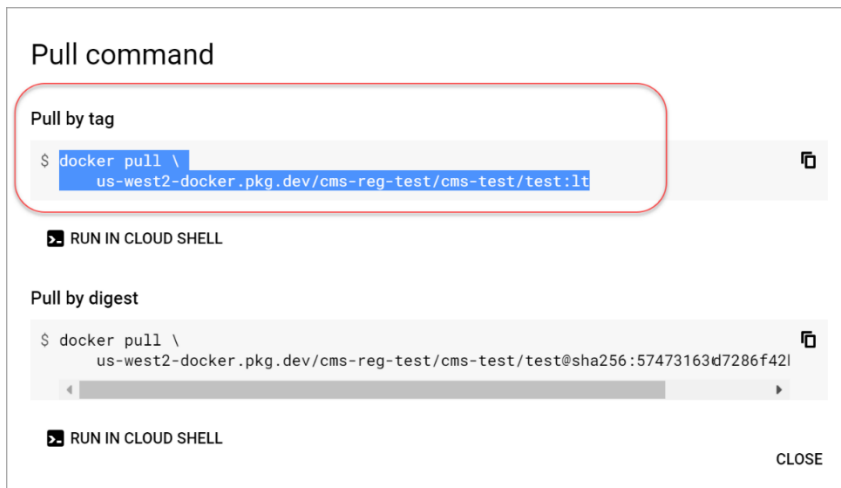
Pull command

Pull by tag

$ docker pull \
us-west2-docker.pkg.dev/cms-reg-test/cms-test/test:lt

RUN IN CLOUD SHELL

Pull by digest

$ docker pull \
us-west2-docker.pkg.dev/cms-reg-test/cms-test/test@sha256:57473163d7286f42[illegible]

RUN IN CLOUD SHELL

CLOSE